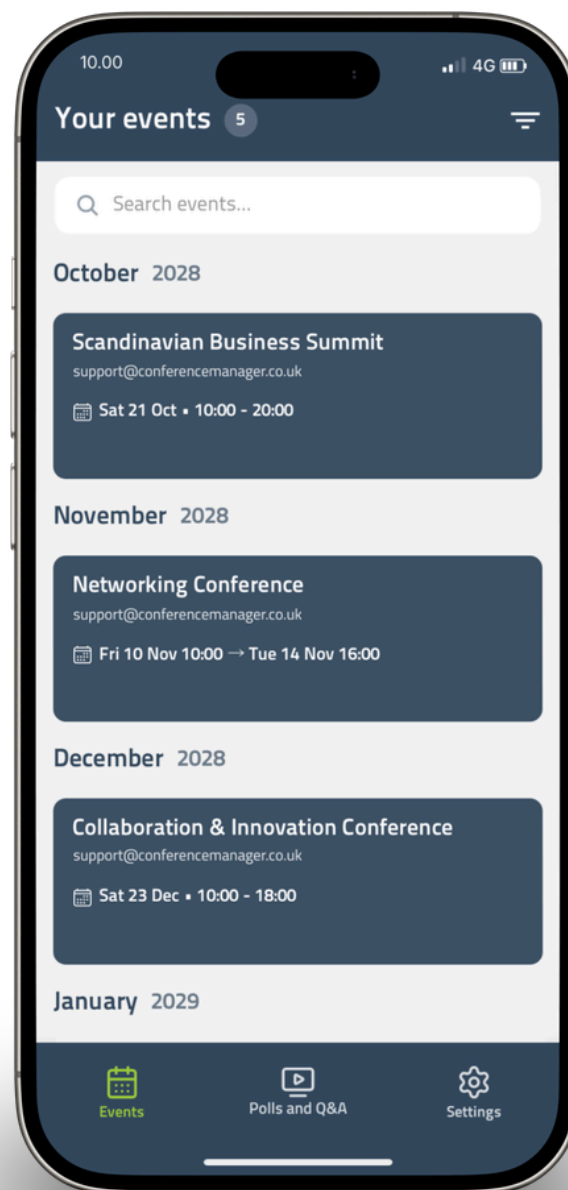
10.00

4G

Your events 5

Search events...

October 2028

Scandinavian Business Summit
support@conferencemanager.co.uk
Sat 21 Oct • 10:00 - 20:00

November 2028

Networking Conference
support@conferencemanager.co.uk
Fri 10 Nov 10:00 → Tue 14 Nov 16:00

December 2028

Collaboration & Innovation Conference
support@conferencemanager.co.uk
Sat 23 Dec • 10:00 - 18:00

January 2029

Events

Polls and Q&A

Settings